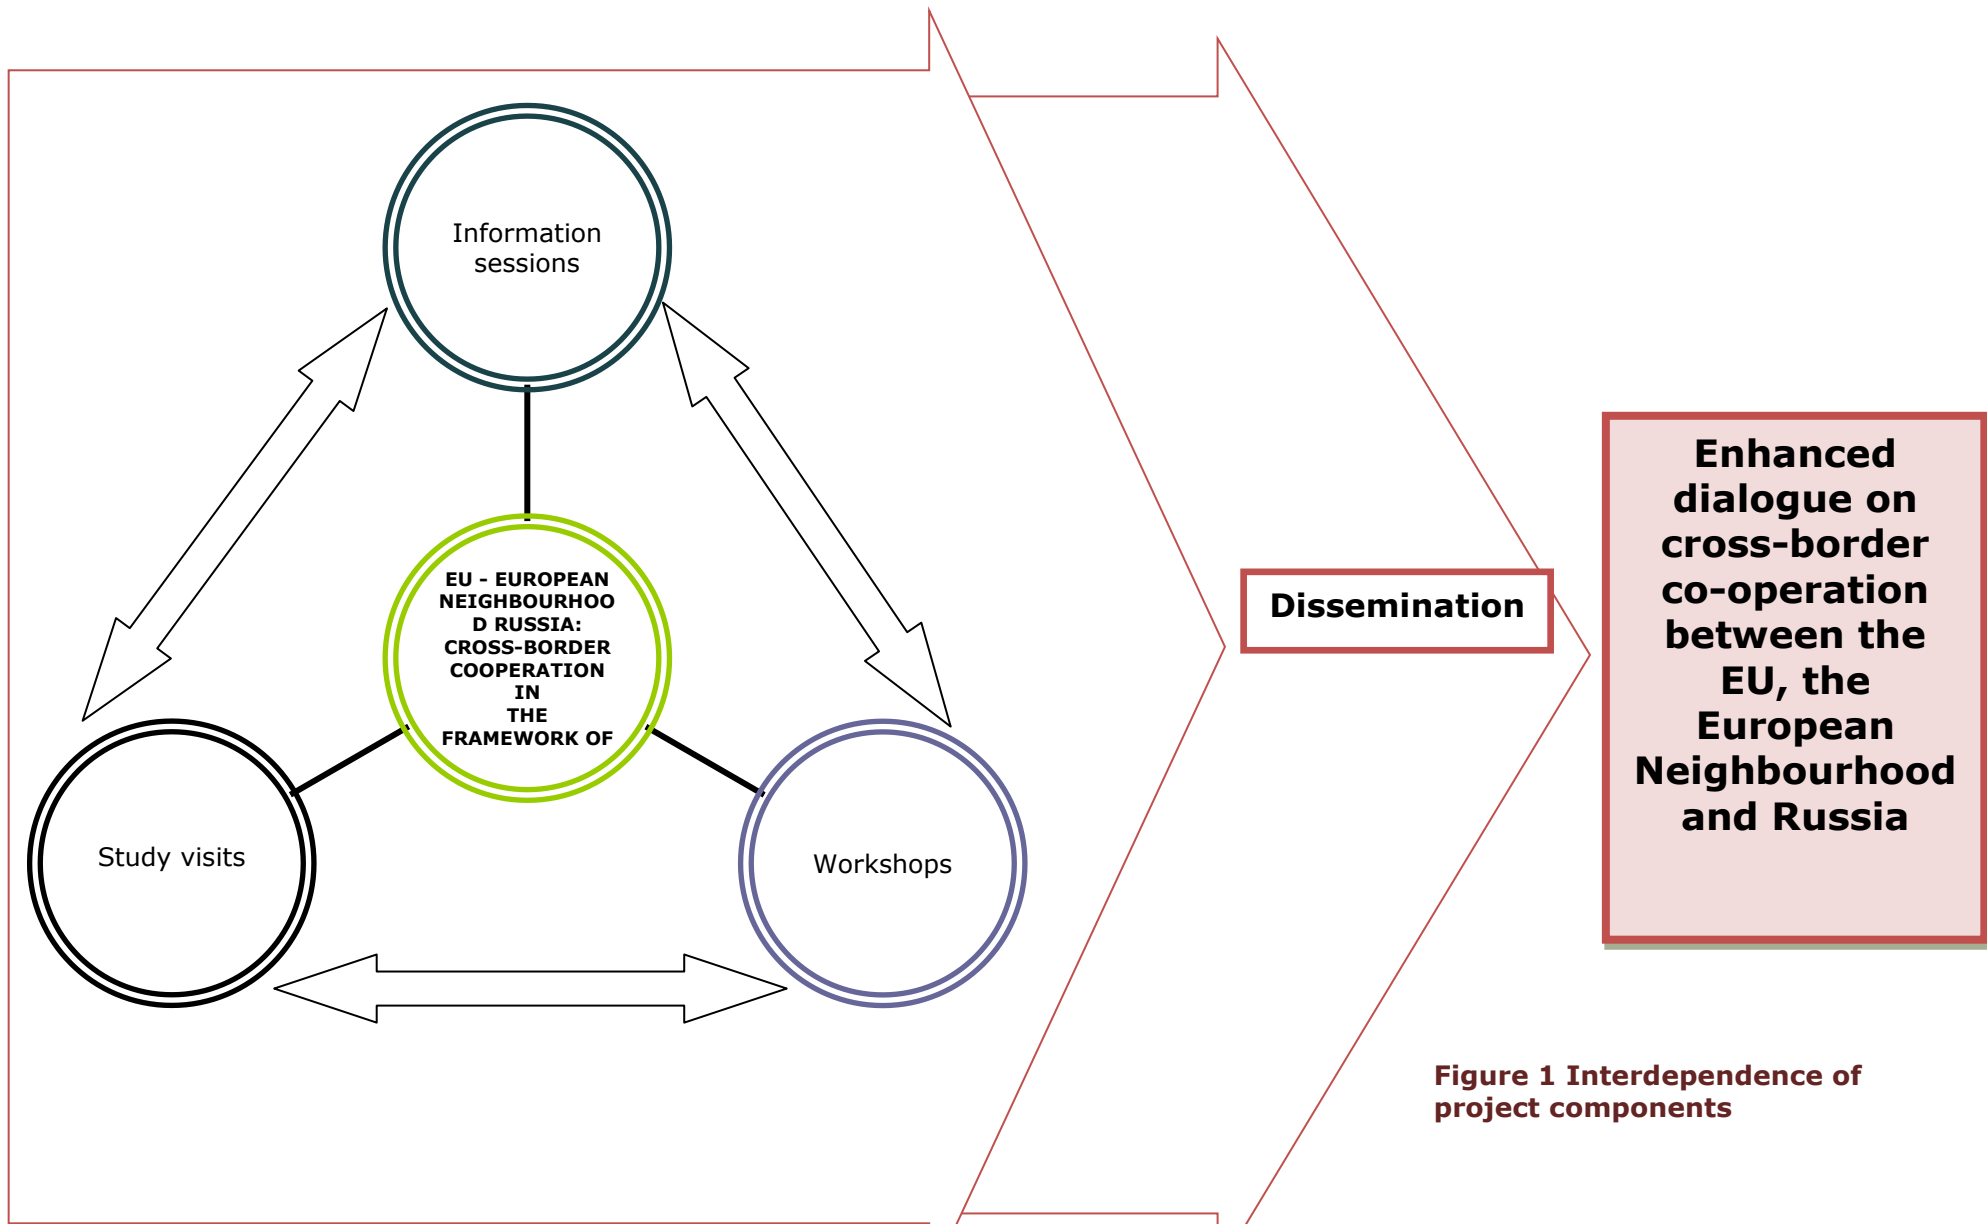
Information sessions

EU - EUROPEAN NEIGHBOURHOOD RUSSIA: CROSS-BORDER COOPERATION IN THE FRAMEWORK OF

Study visits

Workshops

Dissemination

Enhanced dialogue on cross-border co-operation between the EU, the European Neighbourhood and Russia

Figure 1 Interdependence of project components